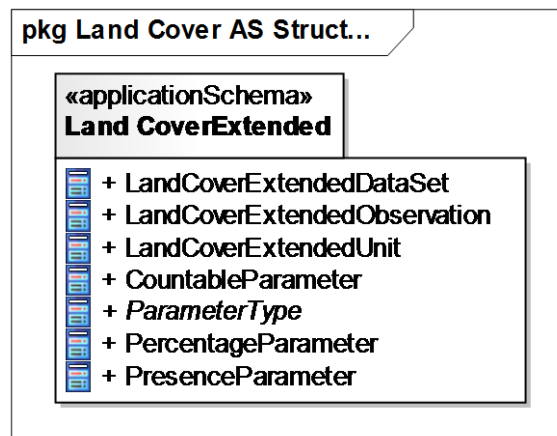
pkg Land Cover AS Struct...

«applicationSchema»
Land CoverExtended

+ LandCoverExtendedDataSet
+ LandCoverExtendedObservation
+ LandCoverExtendedUnit
+ CountableParameter
+ ParameterType
+ PercentageParameter
+ PresenceParameter